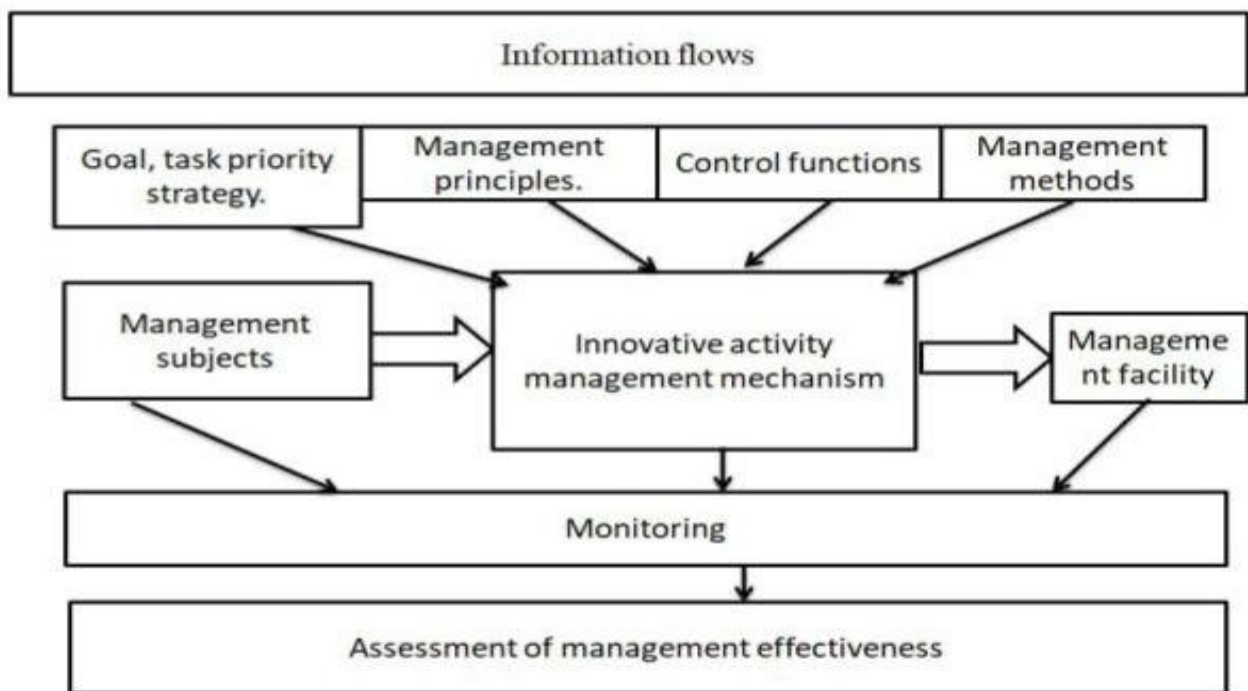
Information flows

Goal, task priority strategy.

Management principles.

Control functions

Management methods

Management subjects

Innovative activity management mechanism

Manageme nt facility

Monitoring

Assessment of management effectiveness